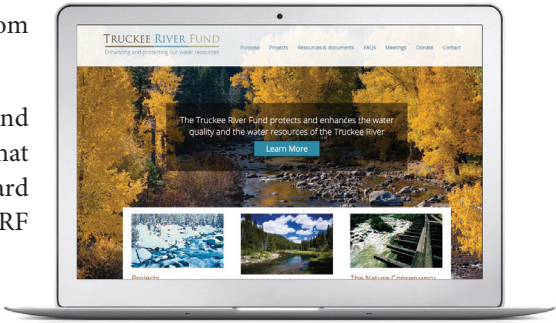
om

nd
hat
ard
RF

TRUCKEE RIVER FUND
Enhancing and protecting our water resources

Purpose Projects Resources & documents FAQs Meetings Donate Contact

The Truckee River Fund protects and enhances the water quality and the water resources of the Truckee River

Learn More

Projects

The Nature Conservancy